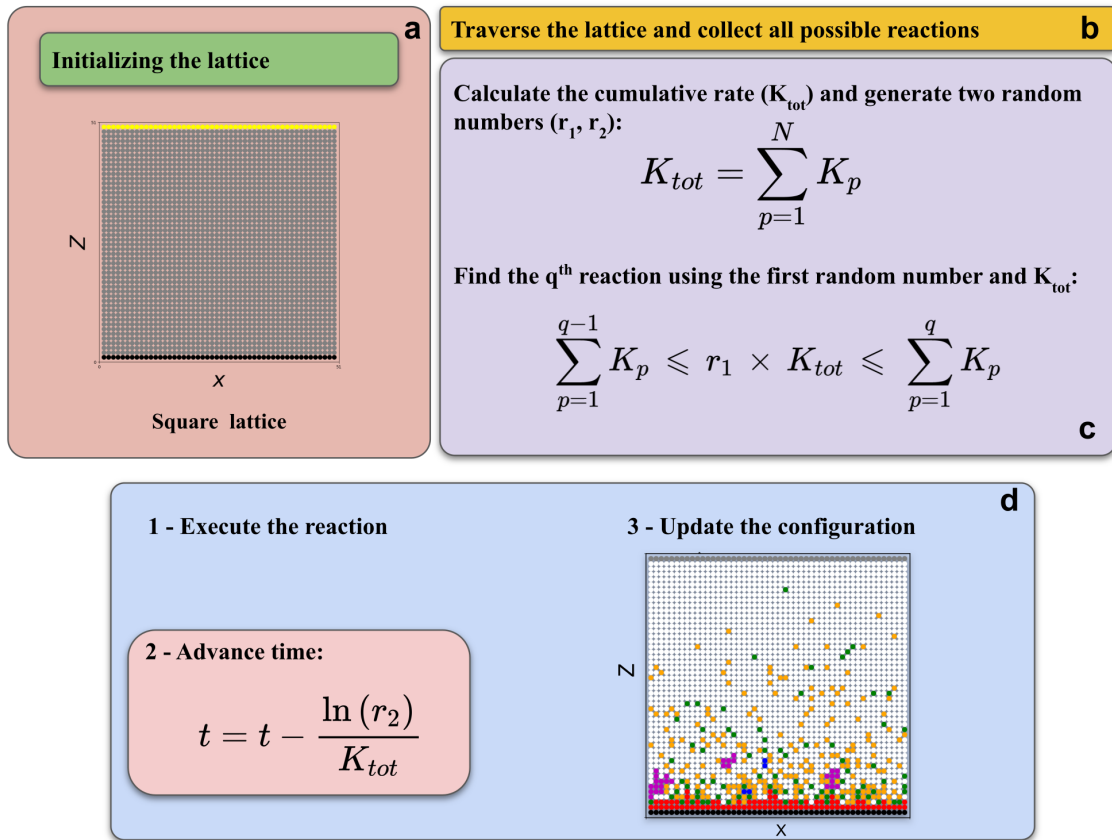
a

Initializing the lattice

50

Z

0

0

50

X

Square lattice

Traverse the lattice and collect all possible reactions

b

Calculate the cumulative rate ($K_{tot}$) and generate two random numbers ($r_1$, $r_2$):

$$K_{tot} = \sum_{p=1}^{N} K_p$$

Find the $q^{th}$ reaction using the first random number and $K_{tot}$:

$$\sum_{p=1}^{q-1} K_p \leqslant r_1 \times K_{tot} \leqslant \sum_{p=1}^{q} K_p$$

c

d

1 - Execute the reaction

3 - Update the configuration

2 - Advance time:

$$t = t - \frac{\ln(r_2)}{K_{tot}}$$

Z

X